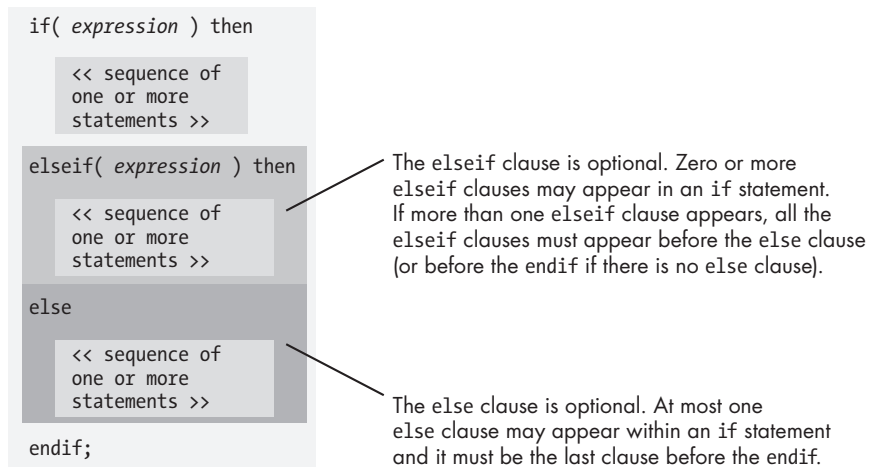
if( expression ) then

<< sequence of one or more statements >>

elseif( expression ) then

<< sequence of one or more statements >>

else

<< sequence of one or more statements >>

endif;

The elseif clause is optional. Zero or more elseif clauses may appear in an if statement. If more than one elseif clause appears, all the elseif clauses must appear before the else clause (or before the endif if there is no else clause).

The else clause is optional. At most one else clause may appear within an if statement and it must be the last clause before the endif.